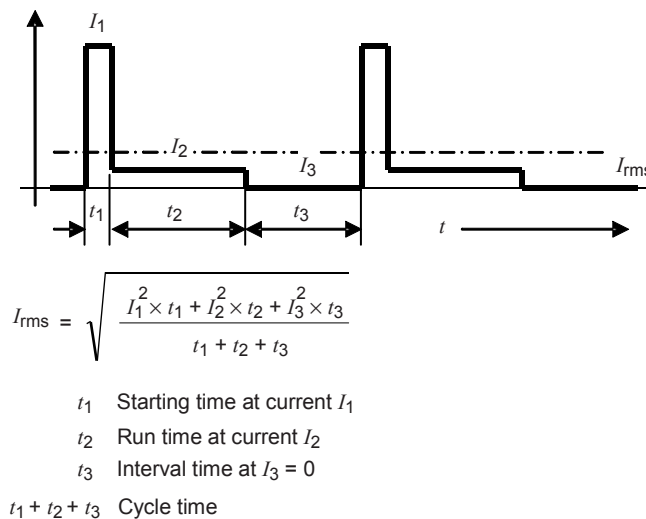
$I_1$

$I_2$

$I_3$

$I_{\text{rms}}$

$t_1$ $t_2$ $t_3$

$t$

$I_{\text{rms}} = \sqrt{\frac{I_1^2 \times t_1 + I_2^2 \times t_2 + I_3^2 \times t_3}{t_1 + t_2 + t_3}}$

$t_1$ Starting time at current $I_1$

$t_2$ Run time at current $I_2$

$t_3$ Interval time at $I_3 = 0$

$t_1 + t_2 + t_3$ Cycle time